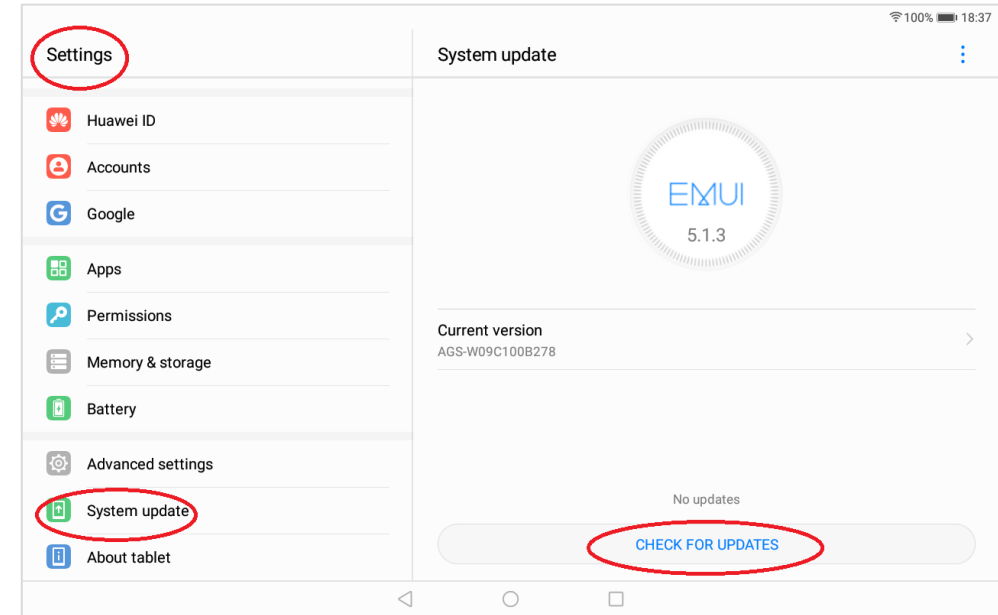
100% 18:37

Settings

Huawei ID
Accounts
Google

Apps
Permissions
Memory & storage
Battery

Advanced settings
System update
About tablet

System update

EMUI
5.1.3

Current version
AGS-W09C100B278

No updates

CHECK FOR UPDATES